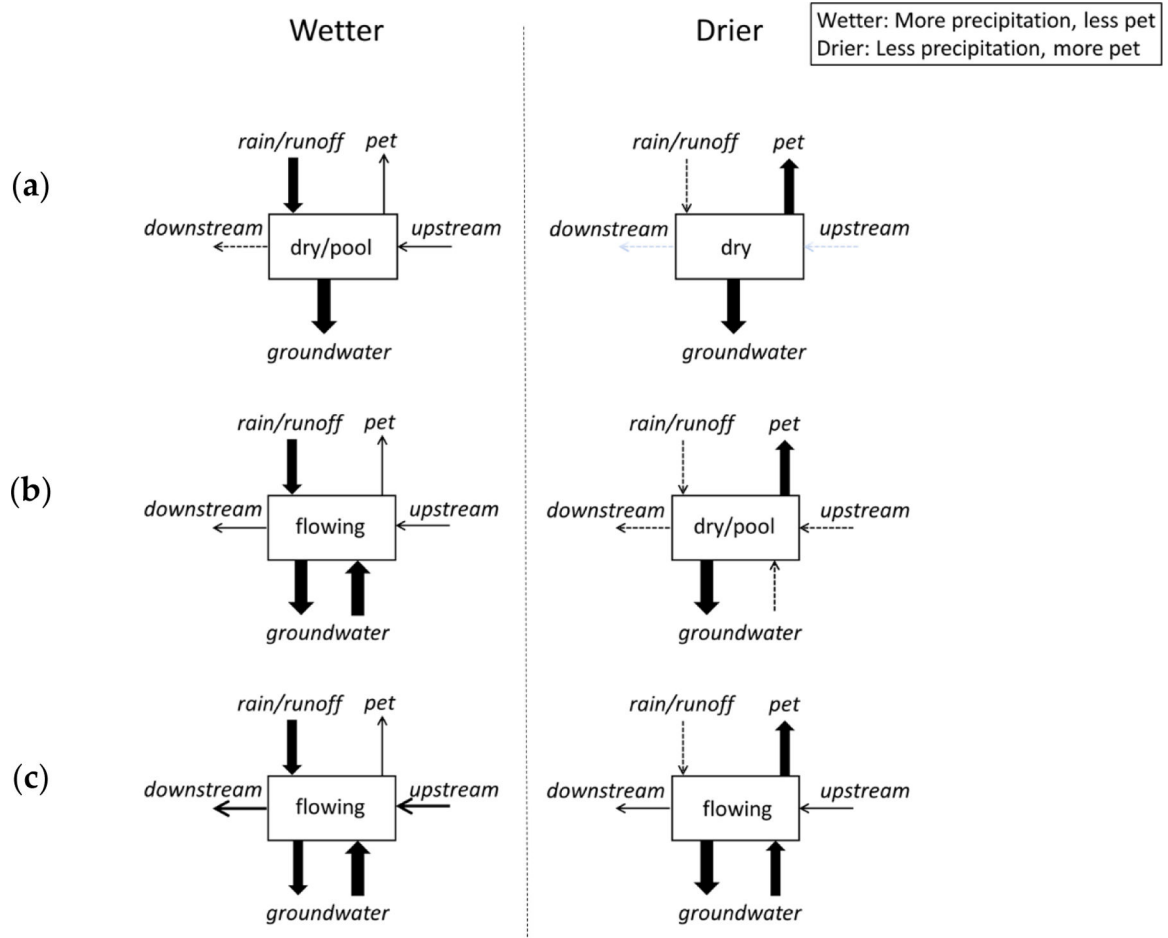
Wetter

Drier

Wetter: More precipitation, less pet
Drier: Less precipitation, more pet

(a)

rain/runoff
pet
downstream
dry/pool
upstream
groundwater

rain/runoff
pet
downstream
dry
upstream
groundwater

(b)

rain/runoff
pet
downstream
flowing
upstream
groundwater

rain/runoff
pet
downstream
dry/pool
upstream
groundwater

(c)

rain/runoff
pet
downstream
flowing
upstream
groundwater

rain/runoff
pet
downstream
flowing
upstream
groundwater